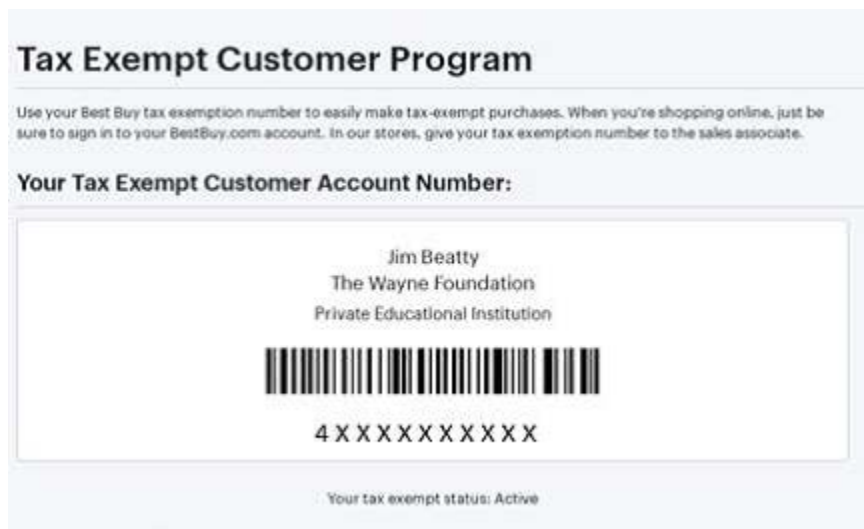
Tax Exempt Customer Program

Use your Best Buy tax exemption number to easily make tax-exempt purchases. When you're shopping online, just be sure to sign in to your BestBuy.com account. In our stores, give your tax exemption number to the sales associate.

Your Tax Exempt Customer Account Number:

Jim Beatty
The Wayne Foundation
Private Educational Institution

4XXXXXXXXXX

Your tax exempt status: Active